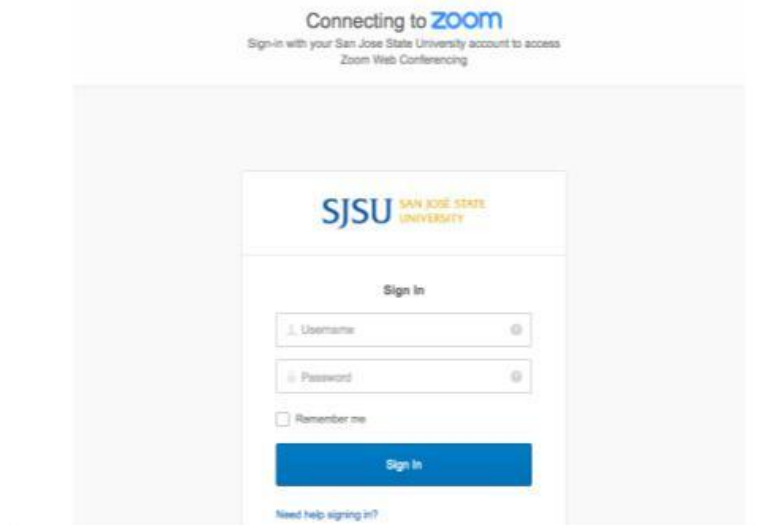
Connecting to zoom
Sign-in with your San Jose State University account to access Zoom Web Conferencing

SJSU SAN JOSÉ STATE UNIVERSITY

Sign In

Username

Password

Remember me

Sign In

Need help signing in?